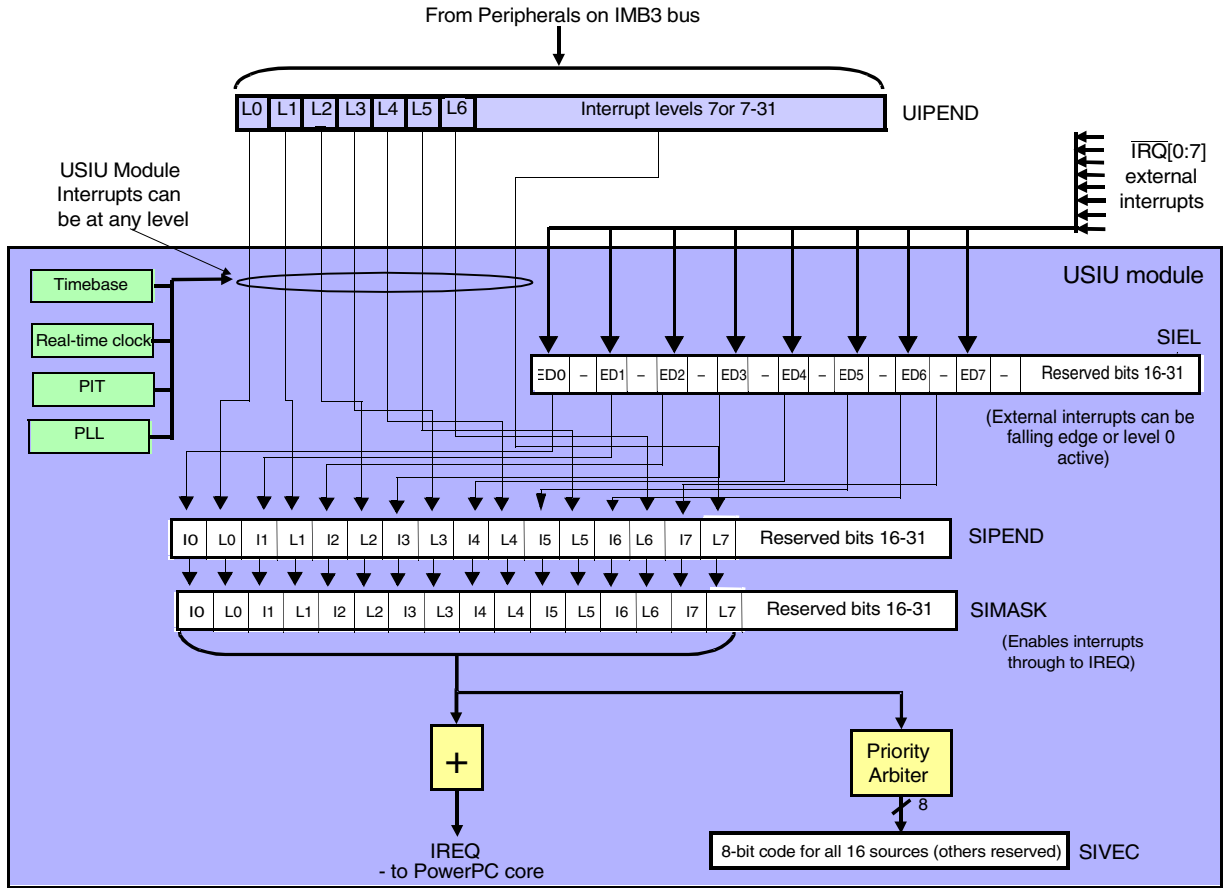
From Peripherals on IMB3 bus

| L0 | L1 | L2 | L3 | L4 | L5 | L6 | Interrupt levels 7or 7-31 |
|---|---|---|---|---|---|---|---|

UIPEND

$\overline{IRQ}$[0:7] external interrupts

USIU Module Interrupts can be at any level

USIU module

Timebase

Real-time clock

PIT

PLL

SIEL

| ED0 | – | ED1 | – | ED2 | – | ED3 | – | ED4 | – | ED5 | – | ED6 | – | ED7 | – | Reserved bits 16-31 |
|---|---|---|---|---|---|---|---|---|---|---|---|---|---|---|---|---|

(External interrupts can be falling edge or level 0 active)

| I0 | L0 | I1 | L1 | I2 | L2 | I3 | L3 | I4 | L4 | I5 | L5 | I6 | L6 | I7 | L7 | Reserved bits 16-31 |
|---|---|---|---|---|---|---|---|---|---|---|---|---|---|---|---|---|

SIPEND

| I0 | L0 | I1 | L1 | I2 | L2 | I3 | L3 | I4 | L4 | I5 | L5 | I6 | L6 | I7 | L7 | Reserved bits 16-31 |
|---|---|---|---|---|---|---|---|---|---|---|---|---|---|---|---|---|

SIMASK

(Enables interrupts through to IREQ)

+

Priority Arbiter

8

IREQ
- to PowerPC core

8-bit code for all 16 sources (others reserved)

SIVEC